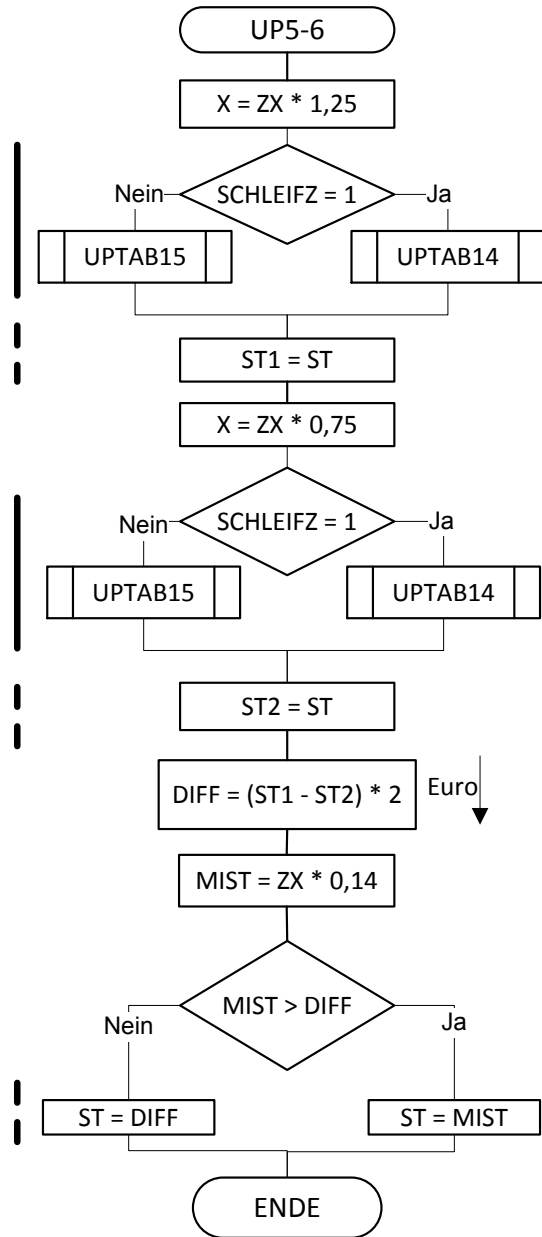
UP5-6

X = ZX * 1,25

Nein SCHLEIFZ = 1 Ja

UPTAB15 UPTAB14

ST1 = ST

X = ZX * 0,75

Nein SCHLEIFZ = 1 Ja

UPTAB15 UPTAB14

ST2 = ST

DIFF = (ST1 - ST2) * 2

Euro

MIST = ZX * 0,14

Nein MIST > DIFF Ja

ST = DIFF ST = MIST

ENDE